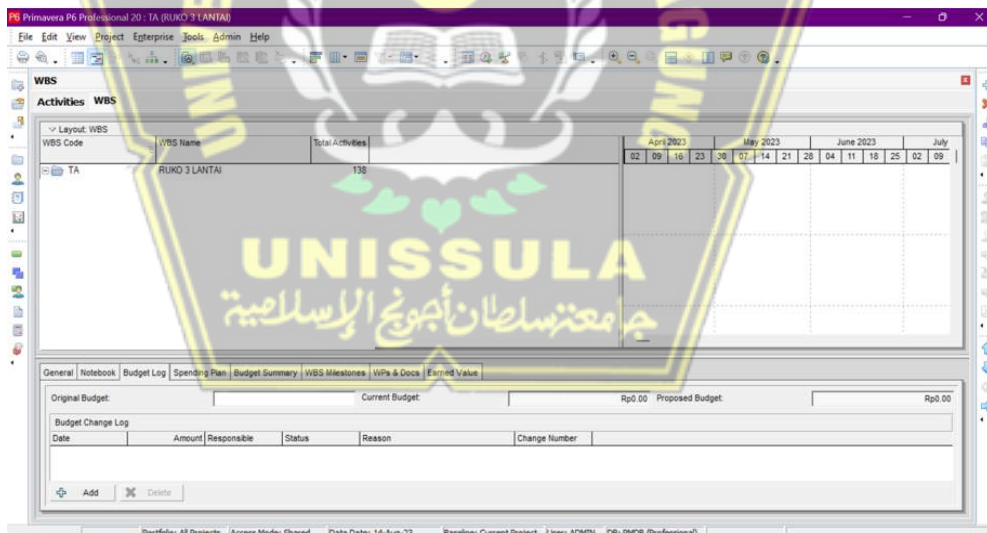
Primavera P6 Professional 20 : TA (RUKO 3 LANTAI)

File Edit View Project Enterprise Tools Admin Help

WBS

Activities WBS

Layout: WBS

| WBS Code | WBS Name | Total Activities |
|---|---|---|
| TA | RUKO 3 LANTAI | 138 |

April 2023 May 2023 June 2023 July
02 09 16 23 30 07 14 21 28 04 11 18 25 02 09

UNISSULA
جامعة سلطان أجونج الإسلامية

General Notebook Budget Log Spending Plan Budget Summary WBS Milestones WPs & Docs Earned Value

Original Budget: Current Budget: Rp0.00 Proposed Budget: Rp0.00

Budget Change Log

| Date | Amount | Responsible | Status | Reason | Change Number |
|---|---|---|---|---|---|

Add Delete

Portfolio: All Projects Access Mode: Shared Data Date: 14-Aug-23 Baseline: Current Project User: ADMIN DB: PMDB (Professional)